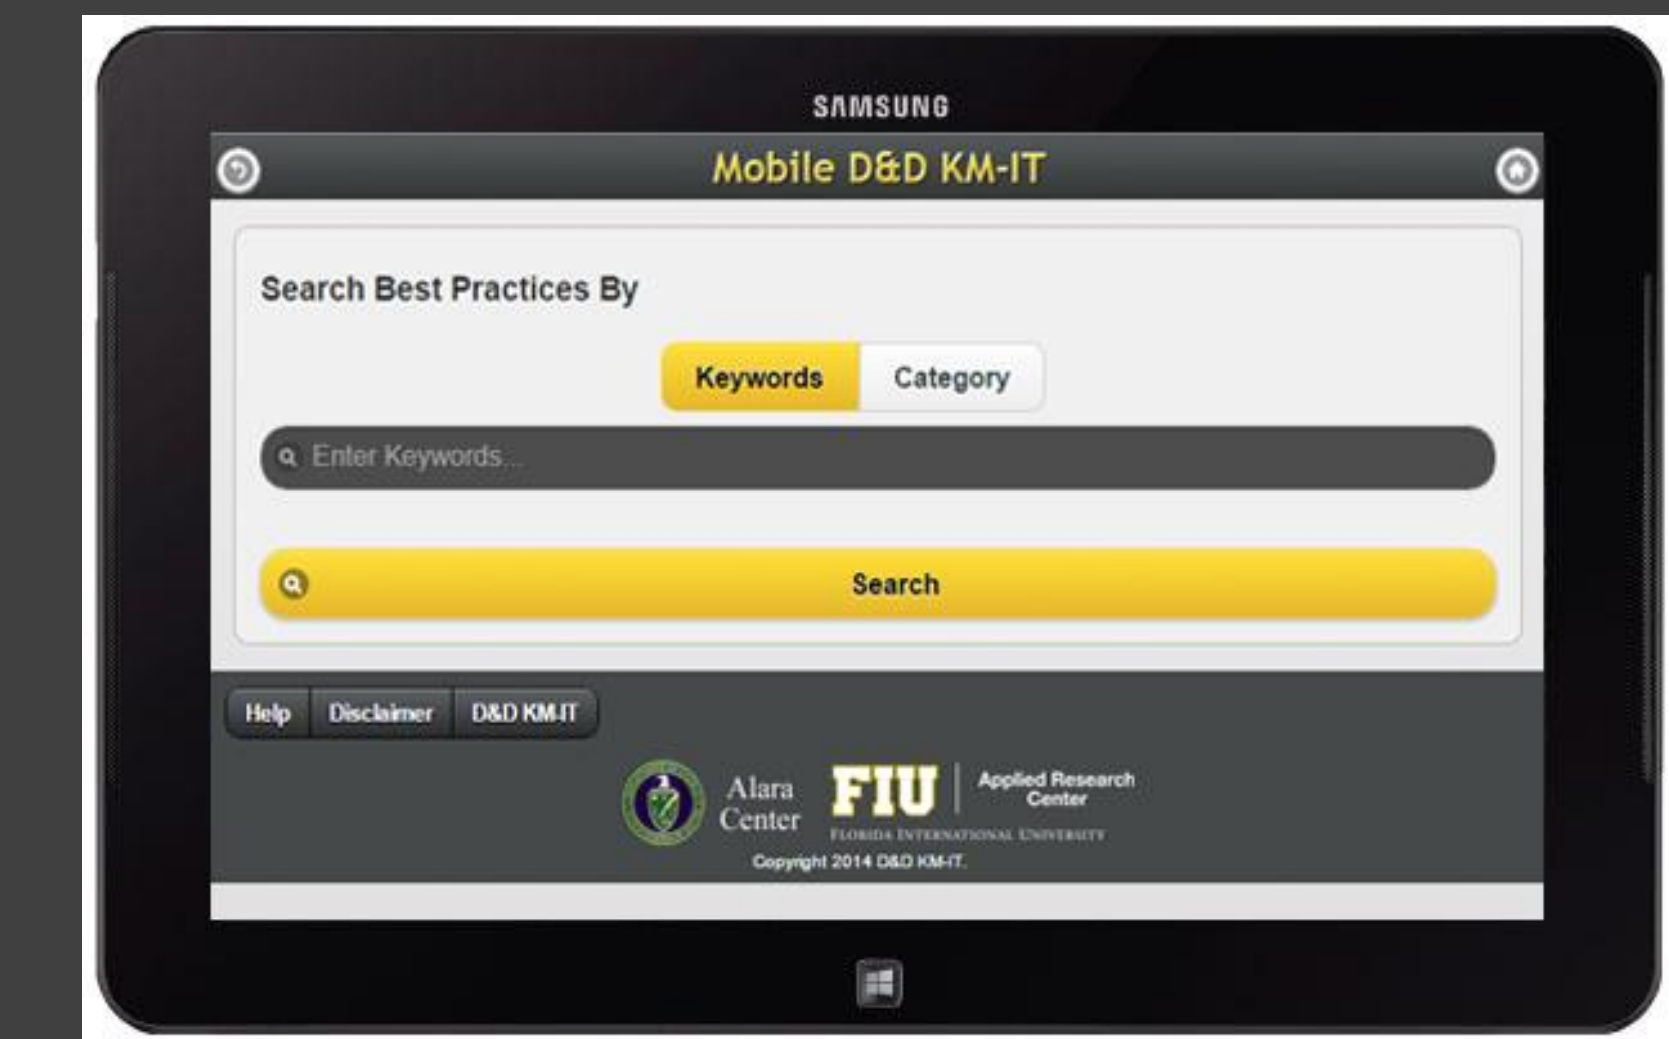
SAMSUNG

Mobile D&D KM-IT

Search Best Practices By

Keywords Category

Enter Keywords...

Search

Help Disclaimer D&D KM-IT

Alara Center

FIU Applied Research Center

FLORIDA INTERNATIONAL UNIVERSITY

Copyright 2014 D&D KM-IT.